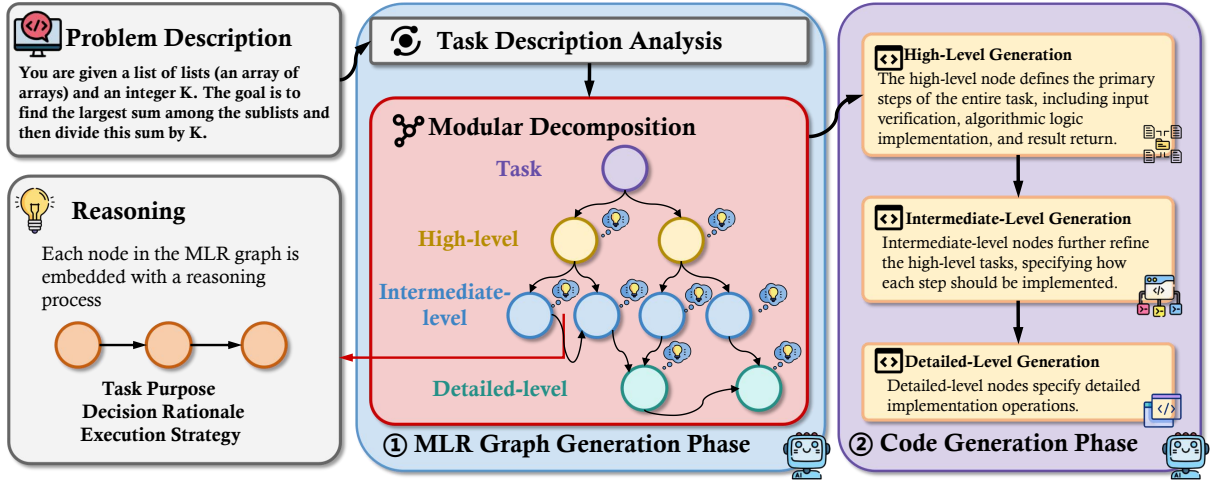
Problem Description

You are given a list of lists (an array of arrays) and an integer K. The goal is to find the largest sum among the sublists and then divide this sum by K.

Reasoning

Each node in the MLR graph is embedded with a reasoning process

Task Purpose
Decision Rationale
Execution Strategy

Task Description Analysis

Modular Decomposition

Task

High-level

Intermediate-level

Detailed-level

① MLR Graph Generation Phase

High-Level Generation
The high-level node defines the primary steps of the entire task, including input verification, algorithmic logic implementation, and result return.

Intermediate-Level Generation
Intermediate-level nodes further refine the high-level tasks, specifying how each step should be implemented.

Detailed-Level Generation
Detailed-level nodes specify detailed implementation operations.

② Code Generation Phase